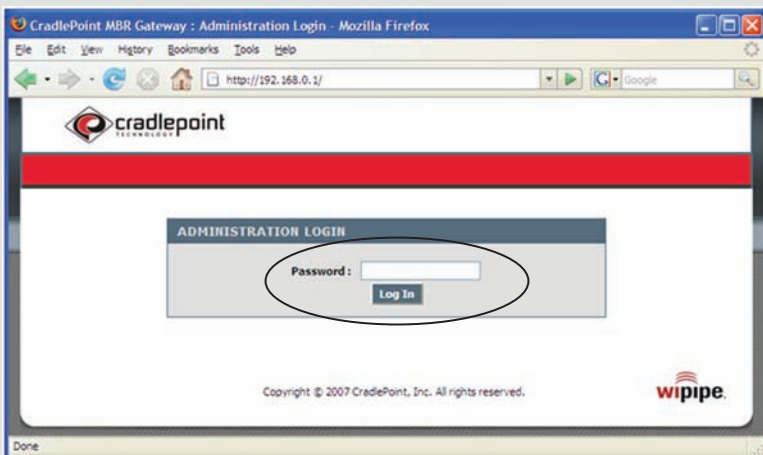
CradlePoint MBR Gateway : Administration Login - Mozilla Firefox

File Edit View History Bookmarks Tools Help

http://192.168.0.1/

Google

cradlepoint
TECHNOLOGY

ADMINISTRATION LOGIN

Password :

Log In

Copyright © 2007 CradlePoint, Inc. All rights reserved.

wipipe.

Done